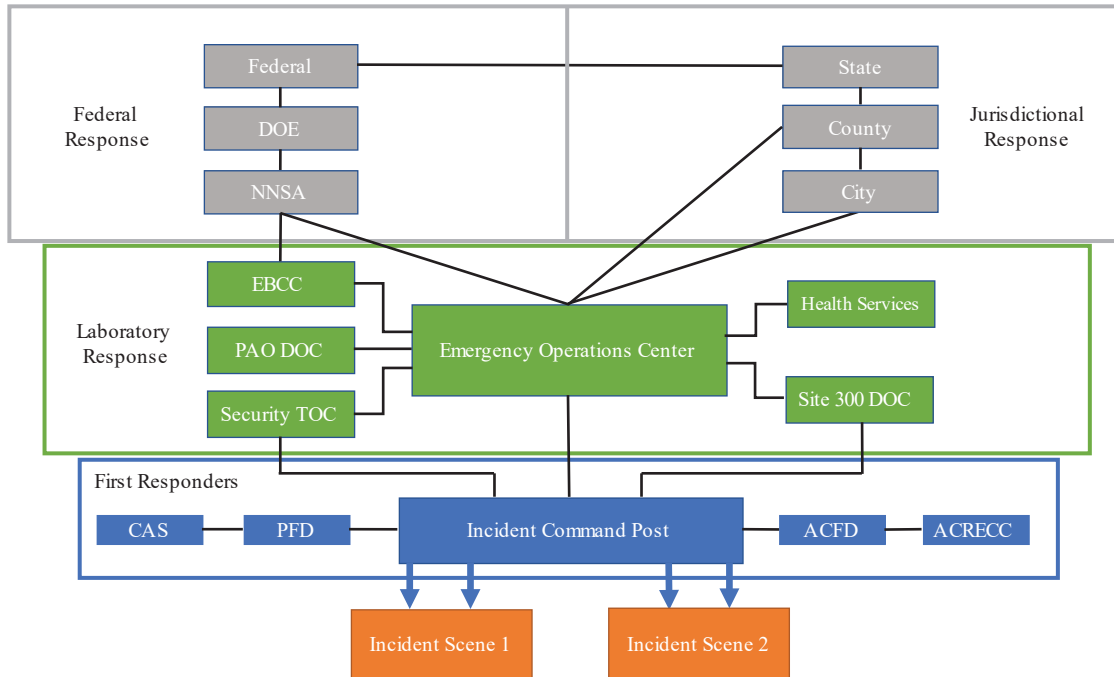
Federal Response

Federal

DOE

NNSA

State

County

City

Jurisdictional Response

Laboratory Response

EBCC

PAO DOC

Security TOC

Emergency Operations Center

Health Services

Site 300 DOC

First Responders

CAS

PFD

Incident Command Post

ACFD

ACRECC

Incident Scene 1

Incident Scene 2